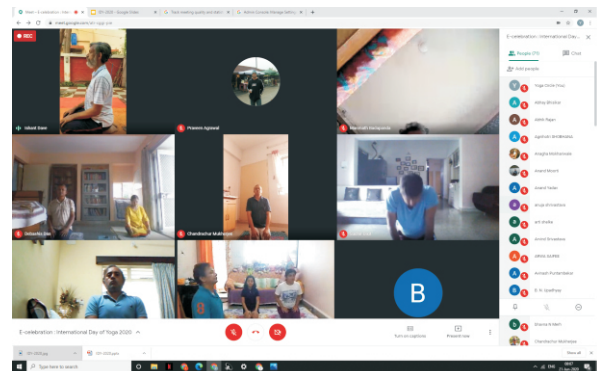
Meet – E-celebration: Inte
IDY 2020 – Google Slides
Team meeting quotes and Autho
Admin Console (Manage Settings)

meet.google.com

REC

Ishani Dave
Praveen Agrawal
Manisha Banerjee
Chitralekha Das
Chandrachur Mukherjee

B

E-celebration : International Day of Yoga 2020

Turn on captions
Present now

E-celebration : International Day...
People (19)
Chat
Add people

Yoga Drishti (You)
Abhay Bhaskar
Abhik Rajan
Jagannath Bandhopadhyay
Anagha Madhavrao
Anand Moorti
Anand Yadav
Anup Srivastava
arti shukla
Arvind Srivastava
Ashwin Gupta
Avinash Purohit
B. N. Upadhyay
Bhavna M Nain
Chandrachur Mukherjee

IDY 2020.jpg
IDY 2020.pptx
Show all

Type here to search